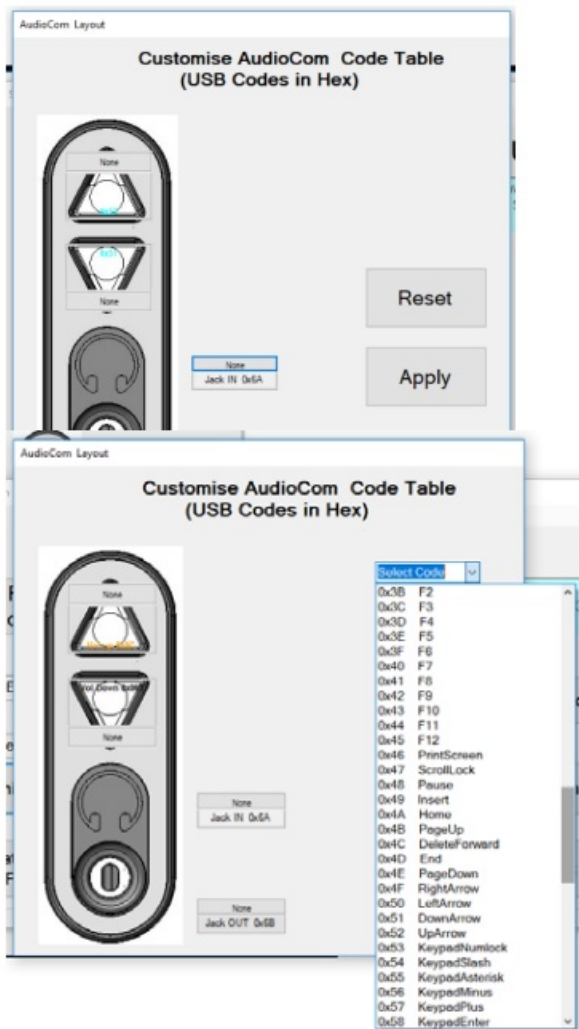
AudioCom Layout

Customise AudioCom Code Table
(USB Codes in Hex)

None

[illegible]

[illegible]

None

None
Jack IN 0x6A

Reset

Apply

AudioCom Layout

Customise AudioCom Code Table
(USB Codes in Hex)

None

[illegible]

Vol Down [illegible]

None

None
Jack IN 0x6A

None
Jack OUT 0x6B

Select Code

0x3B F2
0x3C F3
0x3D F4
0x3E F5
0x3F F6
0x40 F7
0x41 F8
0x42 F9
0x43 F10
0x44 F11
0x45 F12
0x46 PrintScreen
0x47 ScrollLock
0x48 Pause
0x49 Insert
0x4A Home
0x4B PageUp
0x4C DeleteForward
0x4D End
0x4E PageDown
0x4F RightArrow
0x50 LeftArrow
0x51 DownArrow
0x52 UpArrow
0x53 KeypadNumlock
0x54 KeypadSlash
0x55 KeypadAsterisk
0x56 KeypadMinus
0x57 KeypadPlus
0x58 KeypadEnter